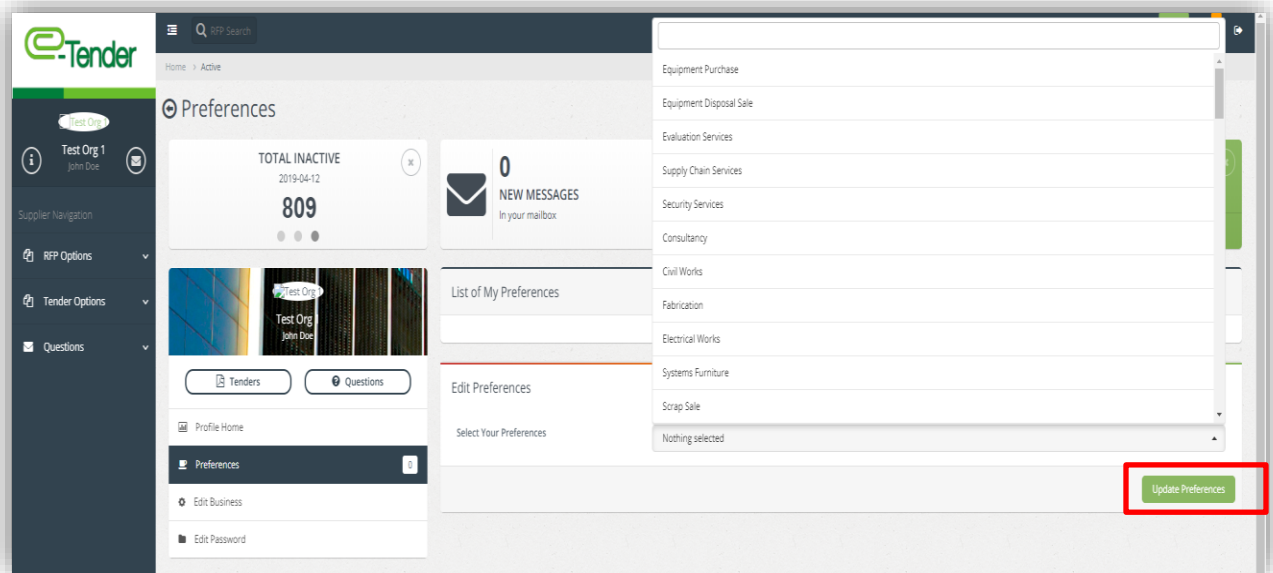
e-Tender

RFP Search

Home > Active

Preferences

Test Org 1

Test Org 1
John Doe

Supplier Navigation

RFP Options

Tender Options

Questions

TOTAL INACTIVE
2019-04-12
809

0
NEW MESSAGES
In your mailbox

Test Org 1
Test Org
John Doe

Tenders
Questions

Profile Home
Preferences 0
Edit Business
Edit Password

List of My Preferences

Edit Preferences

Select Your Preferences

Equipment Purchase
Equipment Disposal Sale
Evaluation Services
Supply Chain Services
Security Services
Consultancy
Civil Works
Fabrication
Electrical Works
Systems Furniture
Scrap Sale

Nothing selected

Update Preferences